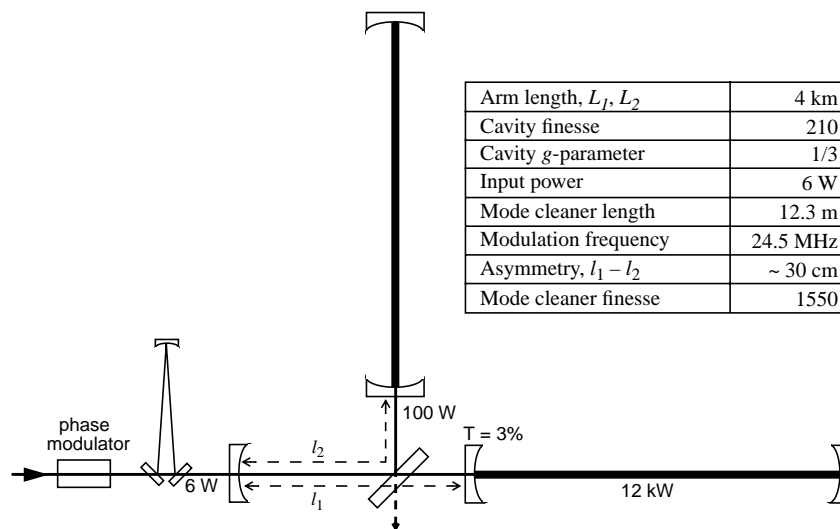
| Arm length, $L_1, L_2$ | 4 km |
|---|---|
| Cavity finesse | 210 |
| Cavity $g$-parameter | 1/3 |
| Input power | 6 W |
| Mode cleaner length | 12.3 m |
| Modulation frequency | 24.5 MHz |
| Asymmetry, $l_1 - l_2$ | ~ 30 cm |
| Mode cleaner finesse | 1550 |

phase modulator

6 W

$l_2$

$l_1$

100 W

T = 3%

12 kW